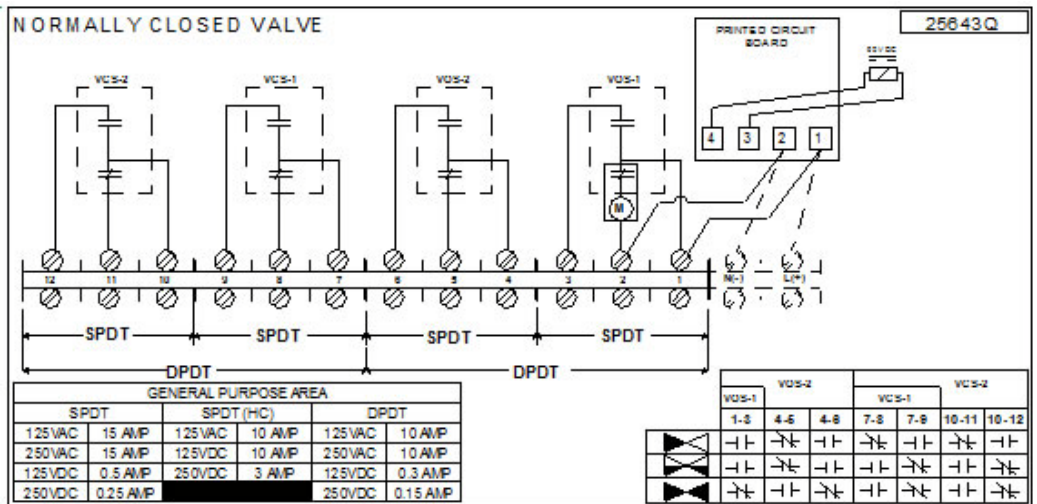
NORMALLY CLOSED VALVE

25643Q

PRINTED CIRCUIT BOARD

80VDC

4 3 2 1

VCS-2 VCS-1 VCS-2 VCS-1

M

12 11 10 9 8 7 6 5 4 3 2 1 N(-) L(+)

SPDT SPDT SPDT SPDT

DPDT DPDT

| GENERAL PURPOSE AREA | | | | | |
|---|---|---|---|---|---|
| SPDT | | SPDT (HC) | | DPDT | |
| 125VAC | 15 AMP | 125VAC | 10 AMP | 125VAC | 10 AMP |
| 250VAC | 15 AMP | 125VDC | 10 AMP | 250VAC | 10 AMP |
| 125VDC | 0.5 AMP | 250VDC | 3 AMP | 125VDC | 0.3 AMP |
| 250VDC | 0.25 AMP | | | 250VDC | 0.15 AMP |

| | VCS-1 | VCS-2 | | VCS-1 | | VCS-2 | |
|---|---|---|---|---|---|---|---|
| | 1-3 | 4-5 | 4-6 | 7-8 | 7-9 | 10-11 | 10-12 |
| | ⊣⊢ | ⊣/⊢ | ⊣⊢ | ⊣/⊢ | ⊣⊢ | ⊣/⊢ | ⊣⊢ |
| | ⊣⊢ | ⊣/⊢ | ⊣⊢ | ⊣⊢ | ⊣/⊢ | ⊣⊢ | ⊣/⊢ |
| | ⊣/⊢ | ⊣⊢ | ⊣/⊢ | ⊣⊢ | ⊣/⊢ | ⊣⊢ | ⊣/⊢ |